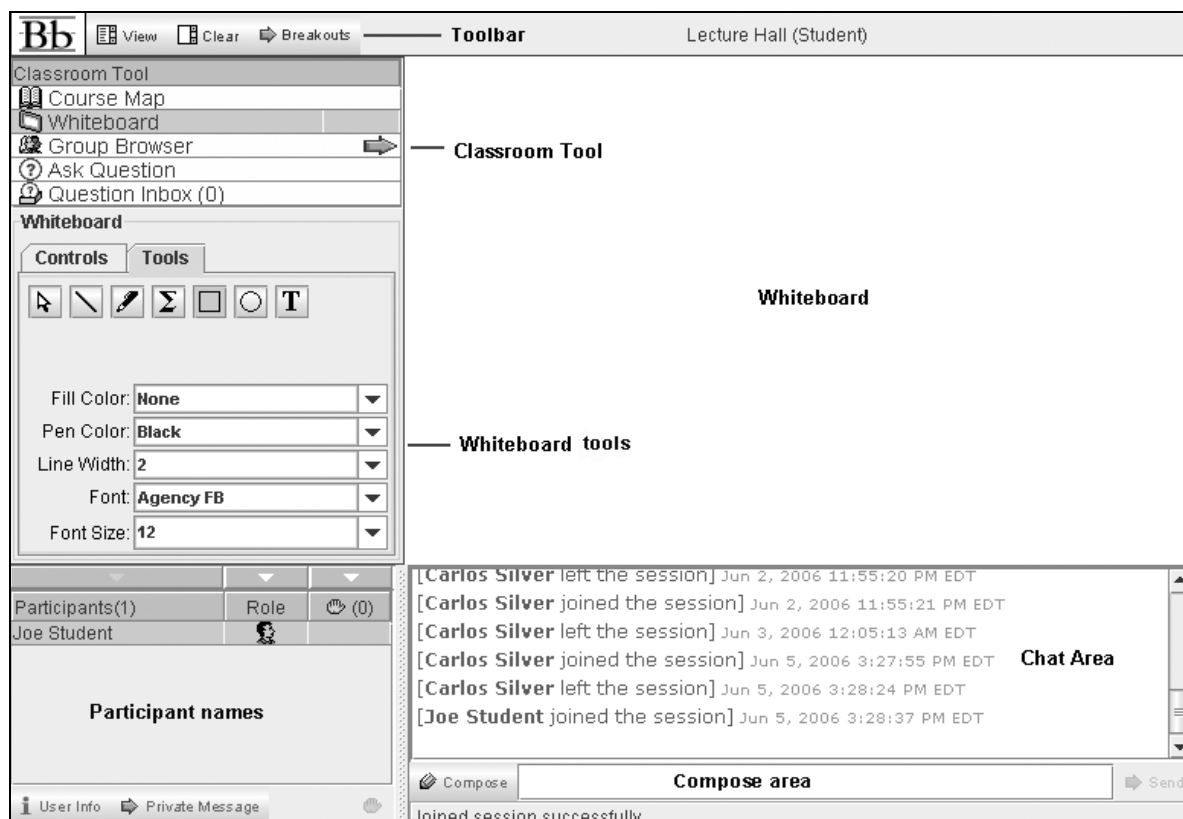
Bb View Clear Breakouts — Toolbar Lecture Hall (Student)

Classroom Tool
Course Map
Whiteboard
Group Browser — Classroom Tool
Ask Question
Question Inbox (0)

Whiteboard
Controls Tools

Whiteboard

Fill Color: None
Pen Color: Black — Whiteboard tools
Line Width: 2
Font: Agency FB
Font Size: 12

| Participants(1) | Role | (0) |
|---|---|---|
| Joe Student | | |

Participant names

User Info Private Message

[Carlos Silver left the session] Jun 2, 2006 11:55:20 PM EDT
[Carlos Silver joined the session] Jun 2, 2006 11:55:21 PM EDT
[Carlos Silver left the session] Jun 3, 2006 12:05:13 AM EDT
[Carlos Silver joined the session] Jun 5, 2006 3:27:55 PM EDT Chat Area
[Carlos Silver left the session] Jun 5, 2006 3:28:24 PM EDT
[Joe Student joined the session] Jun 5, 2006 3:28:37 PM EDT

Compose Compose area Send

Joined session successfully